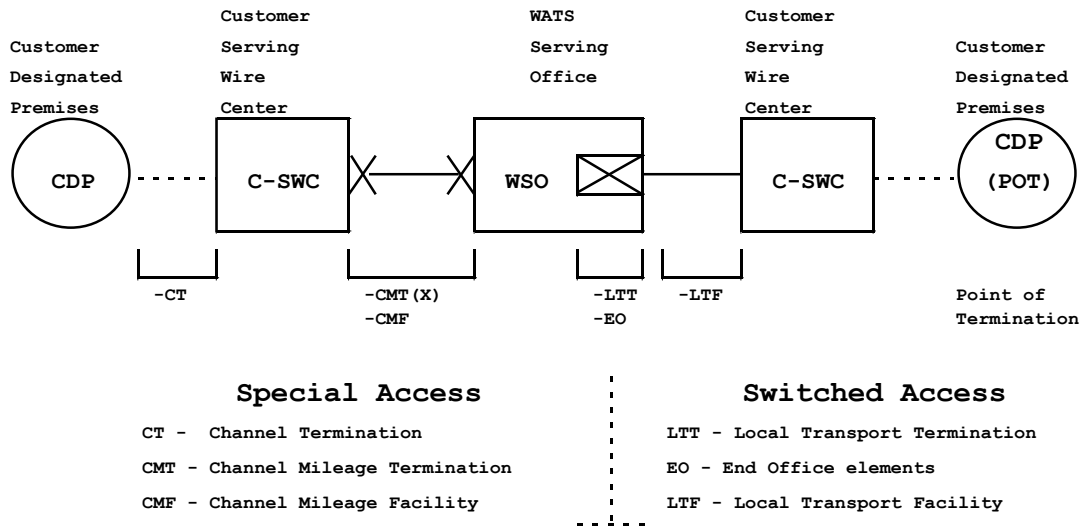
Customer Designated Premises

Customer Serving Wire Center

WATS Serving Office

Customer Serving Wire Center

Customer Designated Premises

CDP

C-SWC

WSO

C-SWC

CDP (POT)

-CT

-CMT(X)
-CMF

-LTT
-EO

-LTF

Point of Termination

Special Access

CT - Channel Termination

CMT - Channel Mileage Termination

CMF - Channel Mileage Facility

Switched Access

LTT - Local Transport Termination

EO - End Office elements

LTF - Local Transport Facility